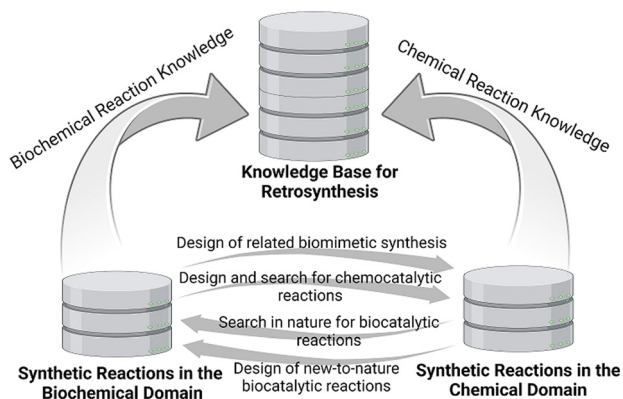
Biochemical Reaction Knowledge

Chemical Reaction Knowledge

Knowledge Base for Retrosynthesis

Design of related biomimetic synthesis

Design and search for chemocatalytic reactions

Search in nature for biocatalytic reactions

Design of new-to-nature biocatalytic reactions

Synthetic Reactions in the Biochemical Domain

Synthetic Reactions in the Chemical Domain